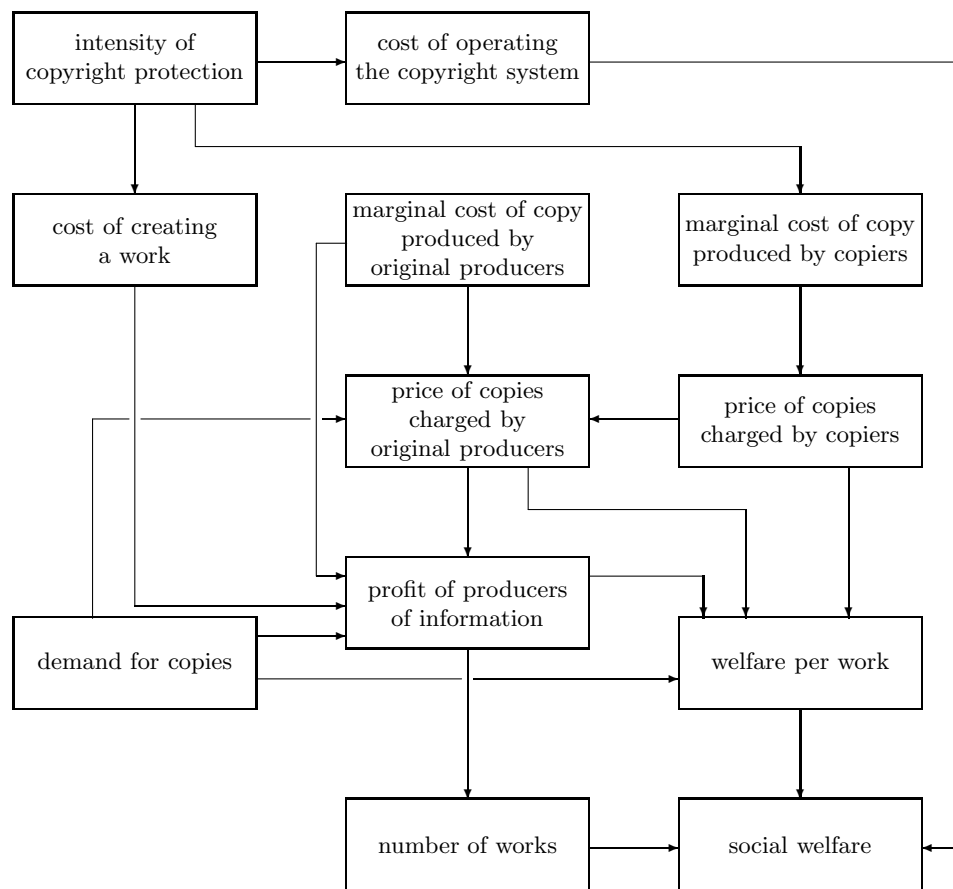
intensity of copyright protection

cost of operating the copyright system

cost of creating a work

marginal cost of copy produced by original producers

marginal cost of copy produced by copiers

price of copies charged by original producers

price of copies charged by copiers

profit of producers of information

demand for copies

welfare per work

number of works

social welfare